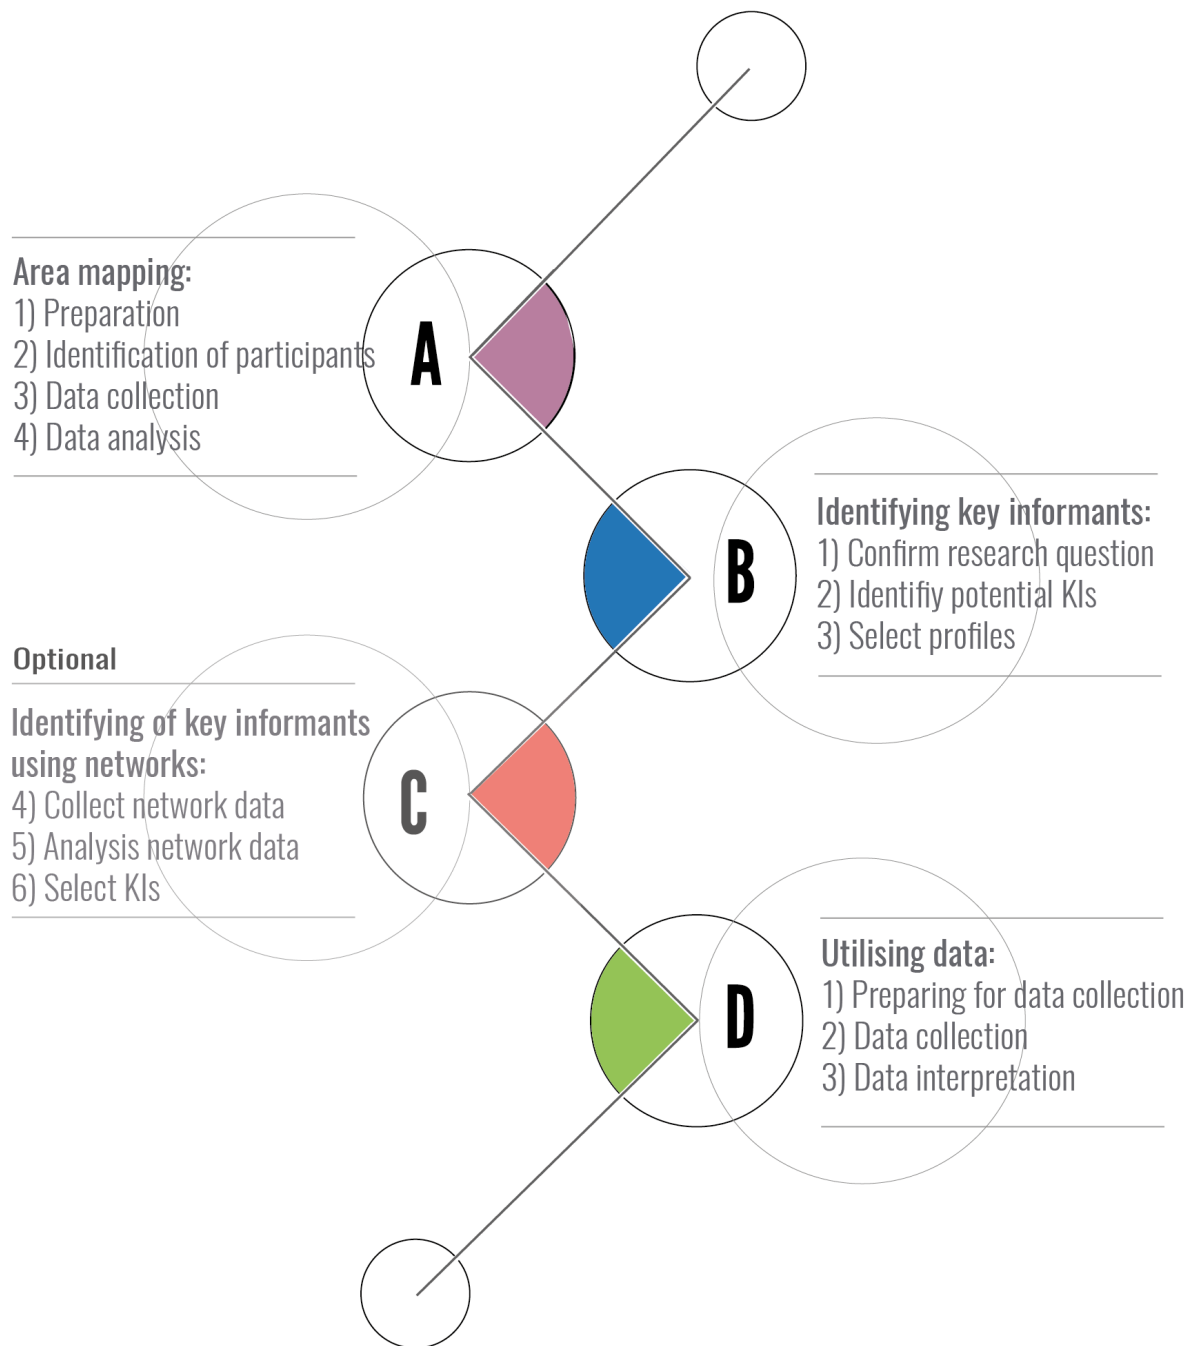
Area mapping:
1) Preparation
2) Identification of participants
3) Data collection
4) Data analysis

A

B

Identifying key informants:
1) Confirm research question
2) Identifiy potential KIs
3) Select profiles

Optional

Identifying of key informants using networks:
4) Collect network data
5) Analysis network data
6) Select KIs

C

D

Utilising data:
1) Preparing for data collection
2) Data collection
3) Data interpretation